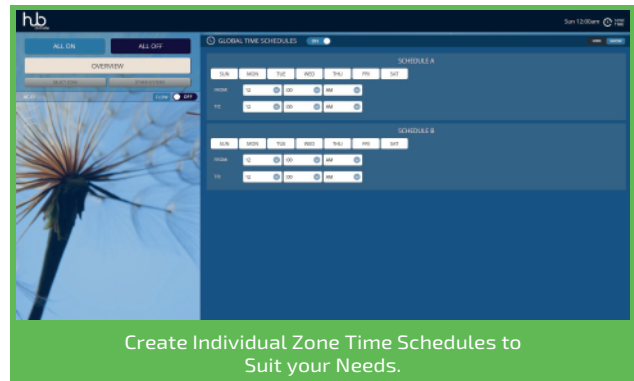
hub

Sun 12:00am

ALL ON

ALL OFF

OVERVIEW

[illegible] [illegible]

ON OFF

GLOBAL TIME SCHEDULES ON

SCHEDULE A

SUN MON TUE WED THU FRI SAT

FROM 12 00 AM

TO 12 00 AM

SCHEDULE B

SUN MON TUE WED THU FRI SAT

FROM 12 00 AM

TO 12 00 AM

Create Individual Zone Time Schedules to Suit your Needs.